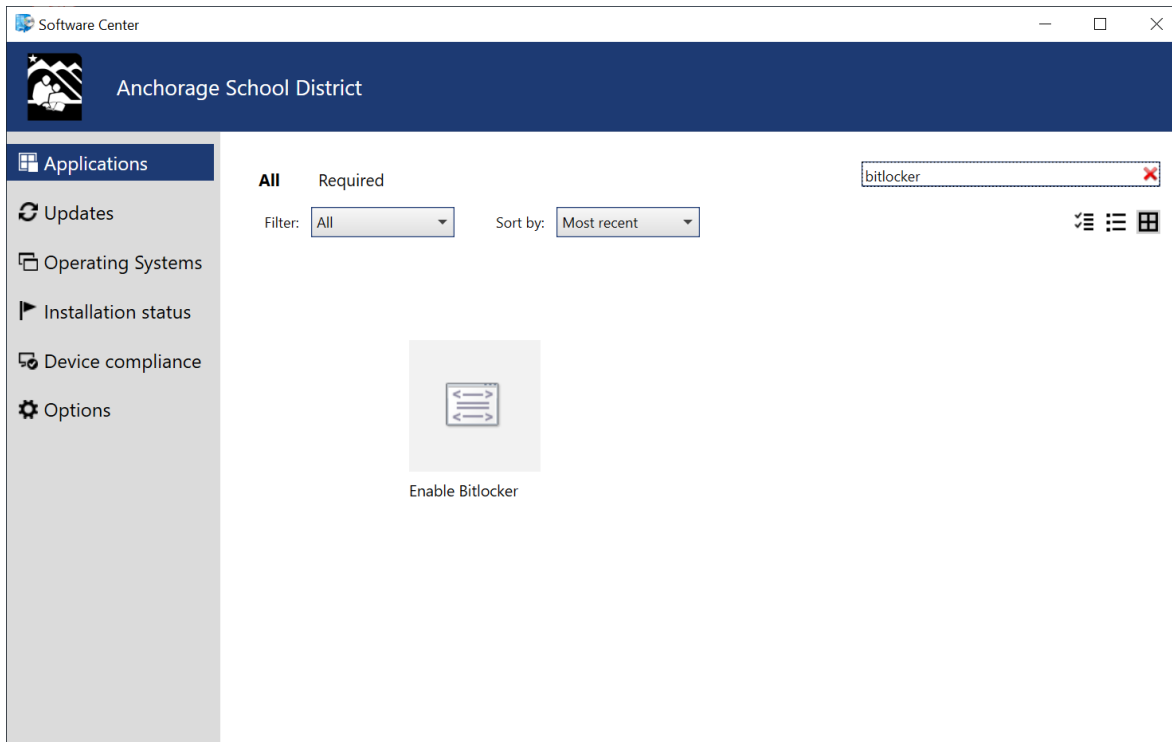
Software Center

Anchorage School District

Applications
Updates
Operating Systems
Installation status
Device compliance
Options

All Required

bitlocker

Filter: All

Sort by: Most recent

Enable Bitlocker